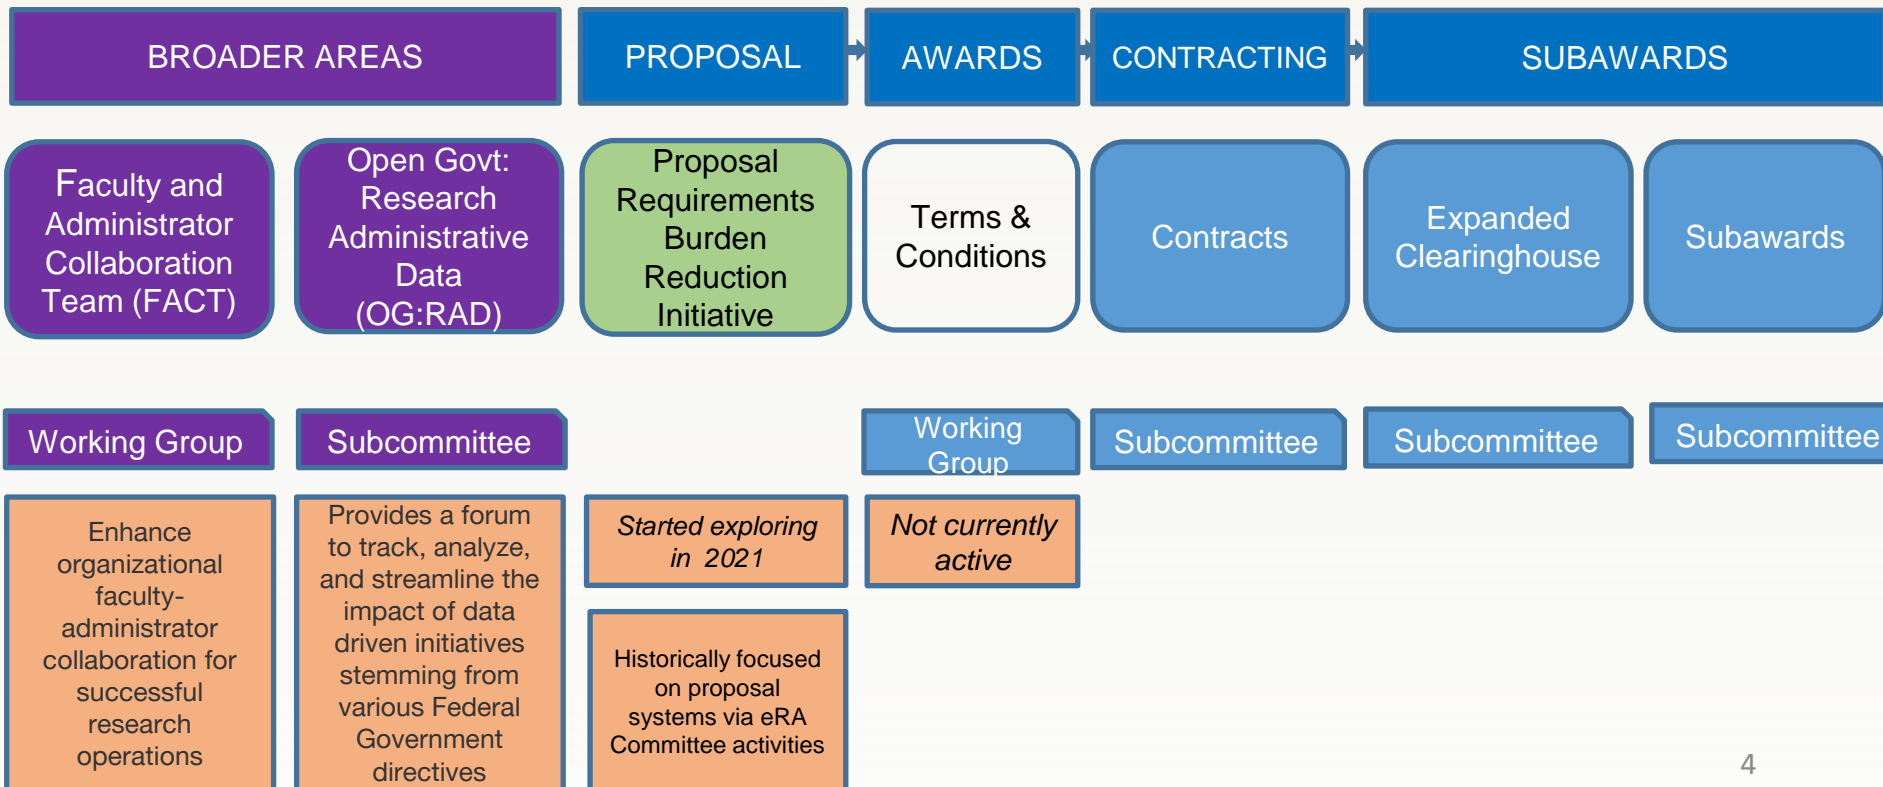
BROADER AREAS

PROPOSAL

AWARDS

CONTRACTING

SUBAWARDS

Faculty and Administrator Collaboration Team (FACT)

Open Govt: Research Administrative Data (OG:RAD)

Proposal Requirements Burden Reduction Initiative

Terms & Conditions

Contracts

Expanded Clearinghouse

Subawards

Working Group

Subcommittee

Working Group

Subcommittee

Subcommittee

Subcommittee

Enhance organizational faculty-administrator collaboration for successful research operations

Provides a forum to track, analyze, and streamline the impact of data driven initiatives stemming from various Federal Government directives

*Started exploring in 2021*

*Not currently active*

Historically focused on proposal systems via eRA Committee activities

4